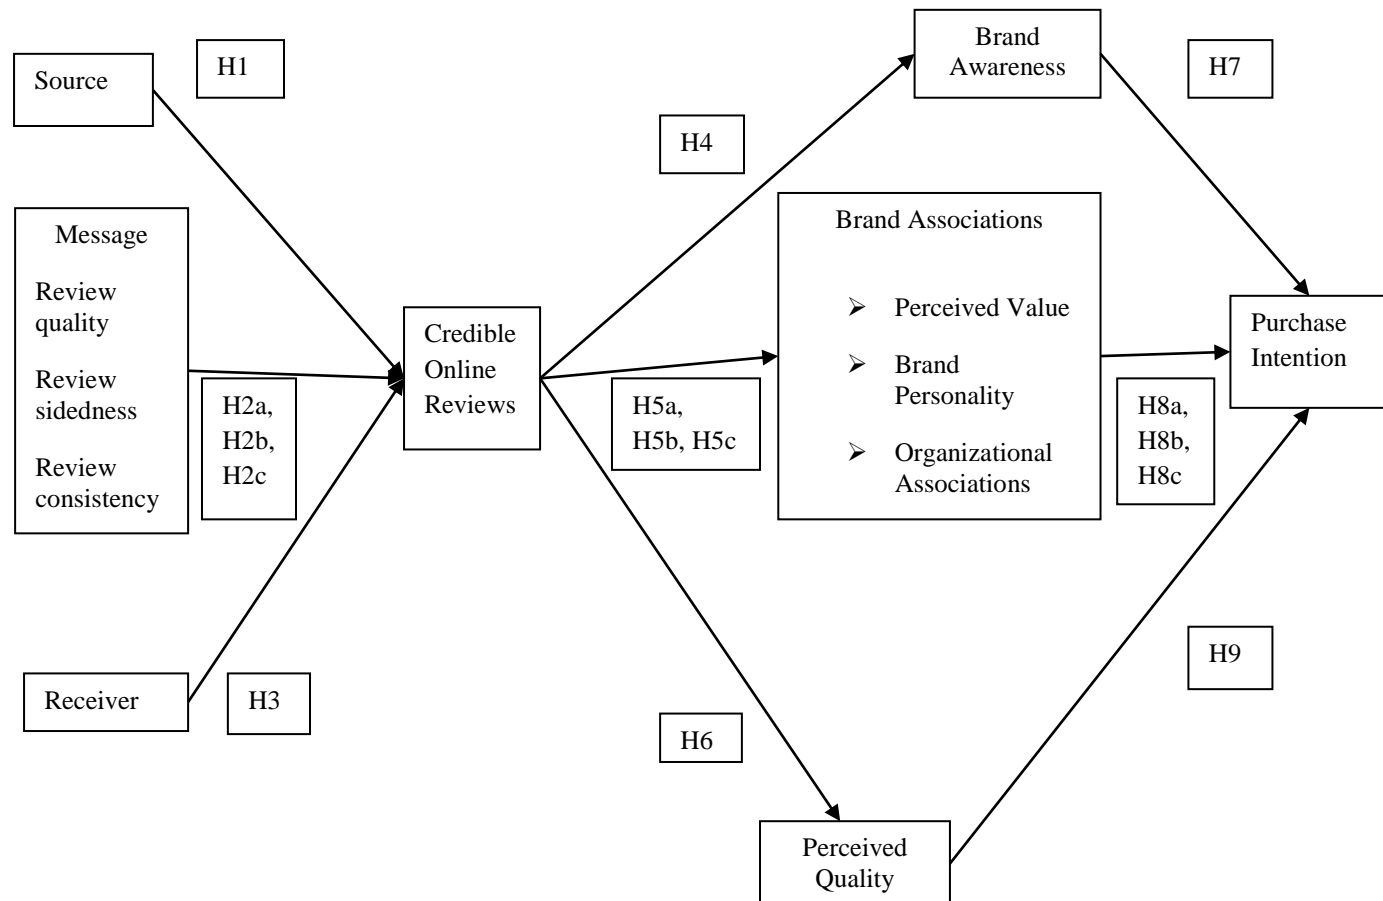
Source

H1

Message

Review quality

Review sidedness

Review consistency

H2a, H2b, H2c

Receiver

H3

Credible Online Reviews

H4

Brand Awareness

H7

Brand Associations

➢ Perceived Value

➢ Brand Personality

➢ Organizational Associations

H5a, H5b, H5c

H8a, H8b, H8c

Purchase Intention

H6

H9

Perceived Quality